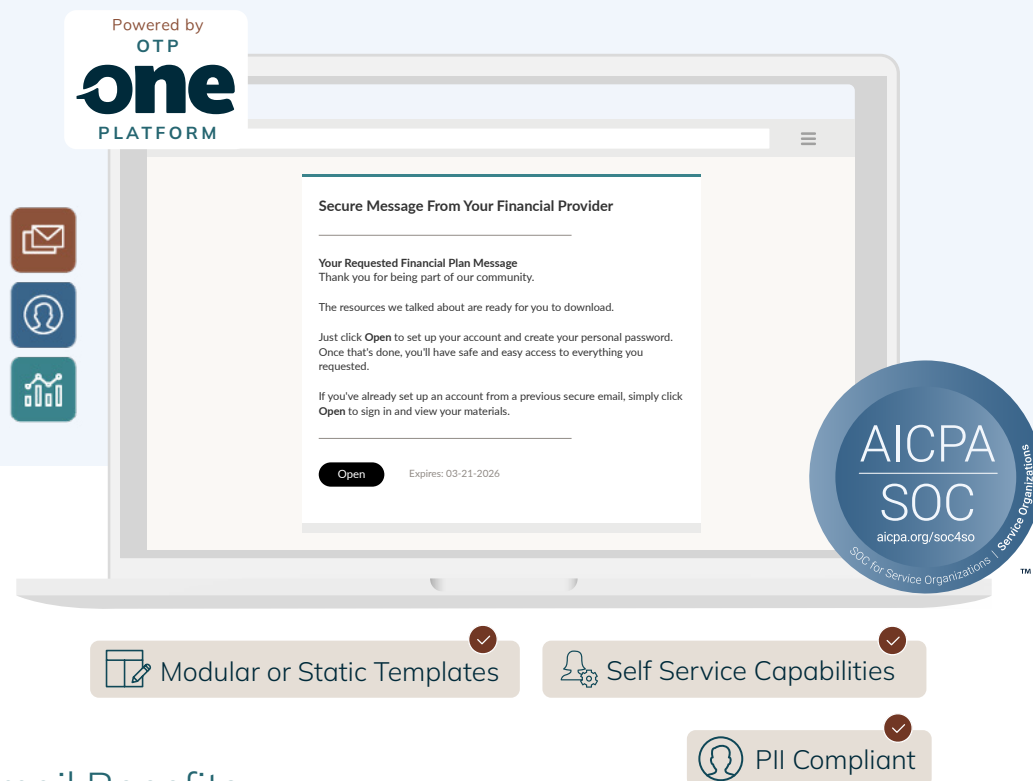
Powered by
OTP
one
PLATFORM

Secure Message From Your Financial Provider

Your Requested Financial Plan Message
Thank you for being part of our community.

The resources we talked about are ready for you to download.

Just click **Open** to set up your account and create your personal password. Once that's done, you'll have safe and easy access to everything you requested.

If you've already set up an account from a previous secure email, simply click **Open** to sign in and view your materials.

Open

Expires: 03-21-2026

AICPA
SOC
aicpa.org/soc4so
SOC for Service Organizations | Service Organizations
™

Modular or Static Templates

Self Service Capabilities

PII Compliant

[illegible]mail Benefits